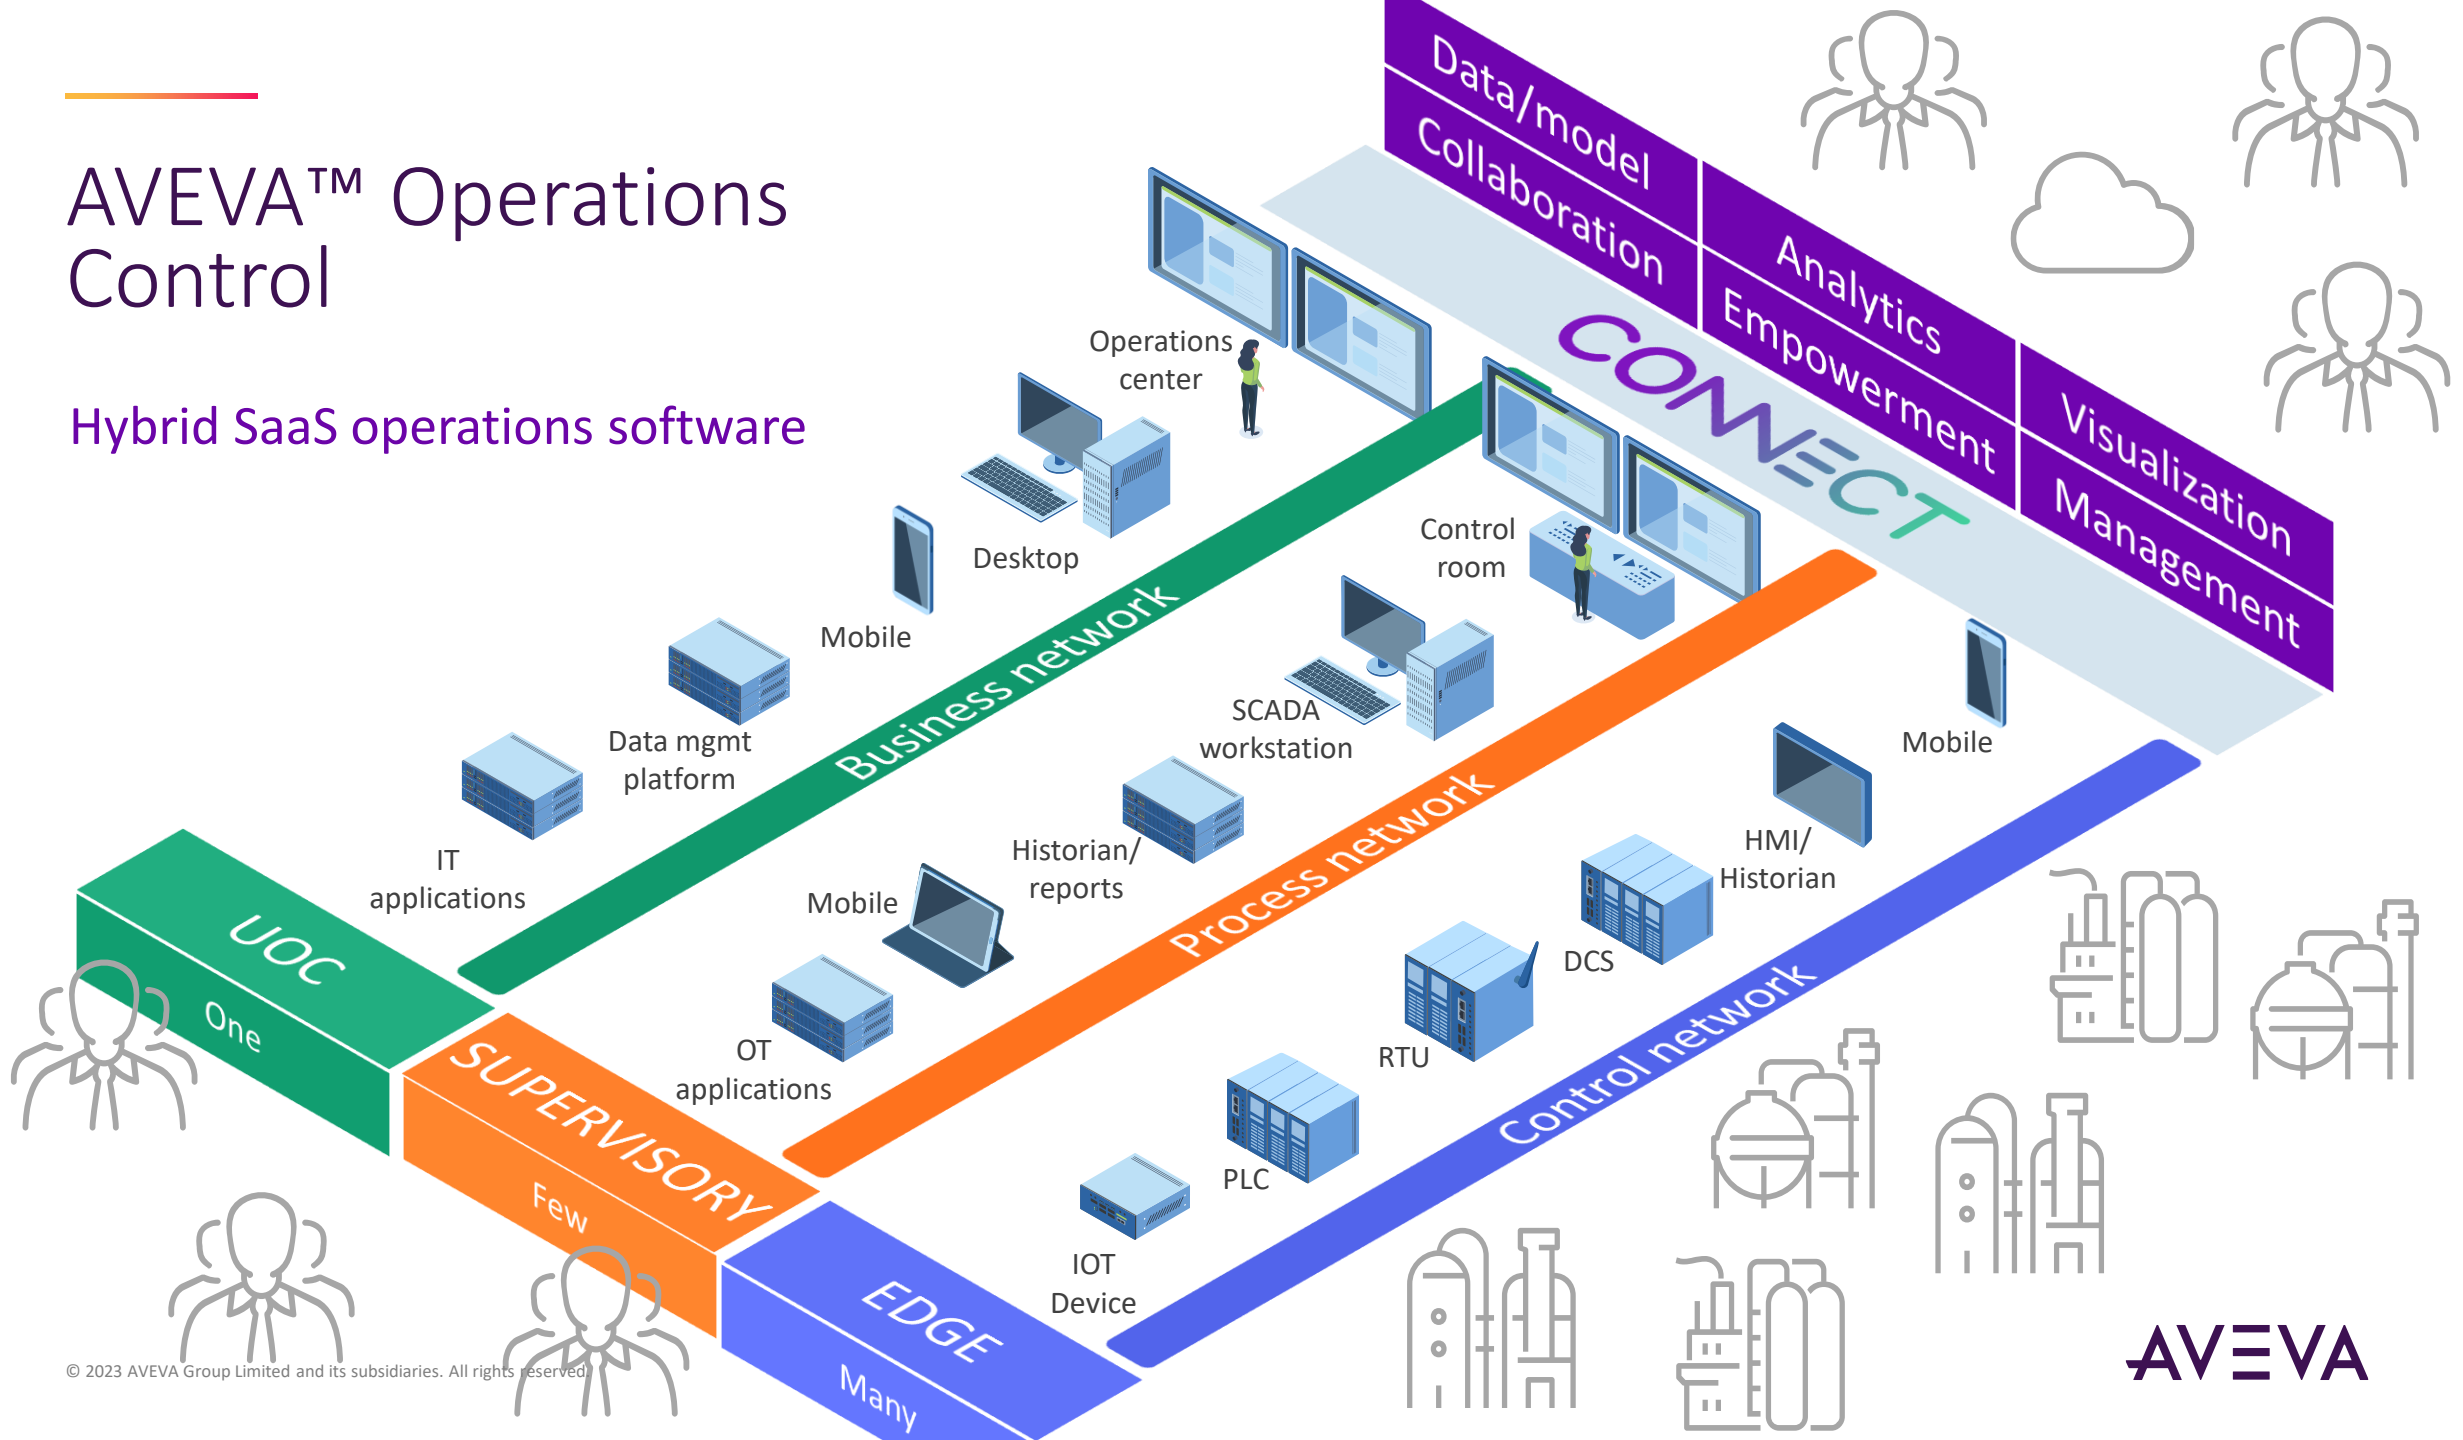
AVEVA™ Operations Control

Hybrid SaaS operations software

Data/model
Collaboration
Analytics
Empowerment
Visualization
Management

CONNECT

Operations center

Desktop

Mobile

Data mgmt platform

IT applications

Business network

Control room

SCADA workstation

Historian/ reports

Mobile

OT applications

Process network

Mobile

HMI/ Historian

DCS

RTU

PLC

IOT Device

Control network

UOC
One

SUPERVISORY
Few

EDGE
Many

© 2023 AVEVA Group Limited and its subsidiaries. All rights reserved.

AVEVA